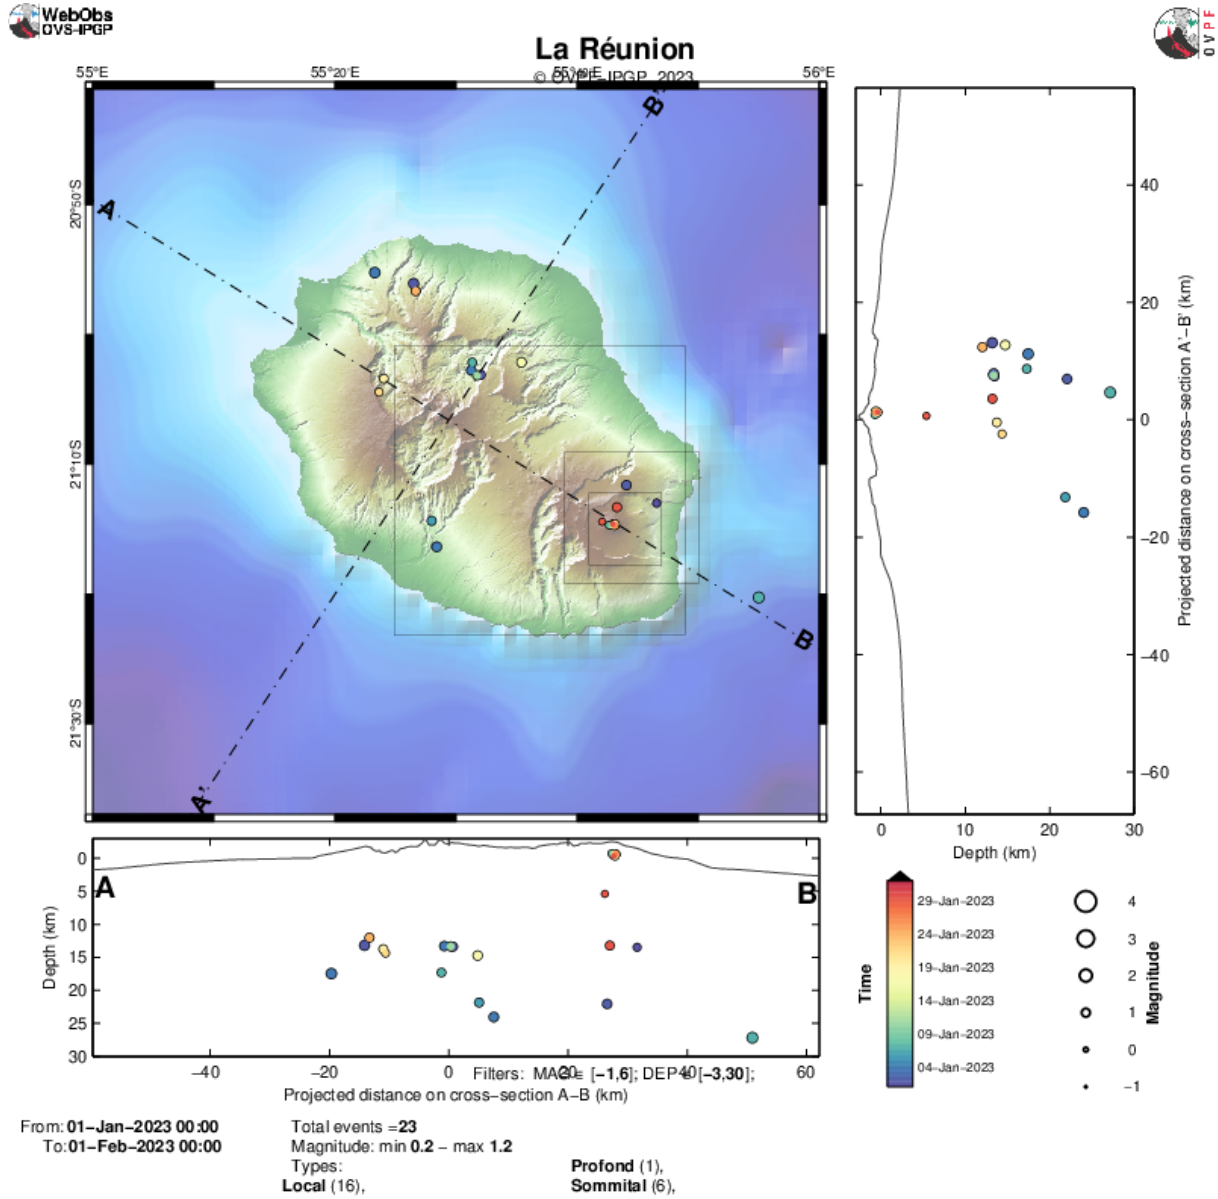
WebObs
OVS-IPGP

La Réunion
© OVPF-IPGP, 2023

OVPF

55°E 55°20'E 55°40'E 56°E

20°50'S
21°10'S
21°30'S

A
B'
B
A'

40
20
0
−20
−40
−60
0 10 20 30
Depth (km)
Projected distance on cross-section A'-B' (km)

0
5
10
15
20
25
30
Depth (km)
A
B
−40 −20 0 20 40 60
Projected distance on cross-section A–B (km)

Filters: MAG = [−1,6]; DEP = [−3,30];

Time
29-Jan-2023
24-Jan-2023
19-Jan-2023
14-Jan-2023
09-Jan-2023
04-Jan-2023

Magnitude
4
3
2
1
0
−1

From: 01−Jan−2023 00:00
To: 01−Feb−2023 00:00

Total events = 23
Magnitude: min 0.2 − max 1.2
Types:
Local (16),
Profond (1),
Sommital (6),